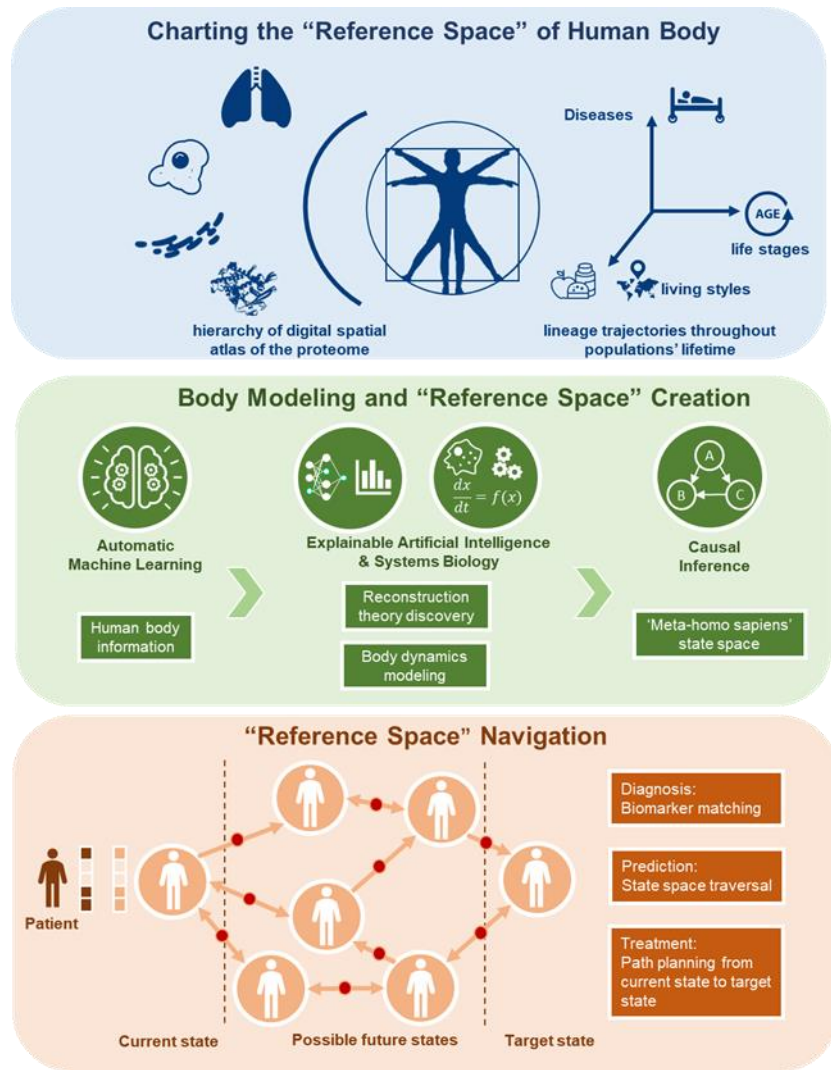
Charting the “Reference Space” of Human Body

Diseases

AGE

life stages

living styles

hierarchy of digital spatial atlas of the proteome

lineage trajectories throughout populations' lifetime

Body Modeling and “Reference Space” Creation

Automatic Machine Learning

Explainable Artificial Intelligence & Systems Biology

$\frac{dx}{dt} = f(x)$

A

B

C

Causal Inference

Human body information

Reconstruction theory discovery

Body dynamics modeling

‘Meta-homo sapiens’ state space

“Reference Space” Navigation

Patient

Current state

Possible future states

Target state

Diagnosis: Biomarker matching

Prediction: State space traversal

Treatment: Path planning from current state to target state